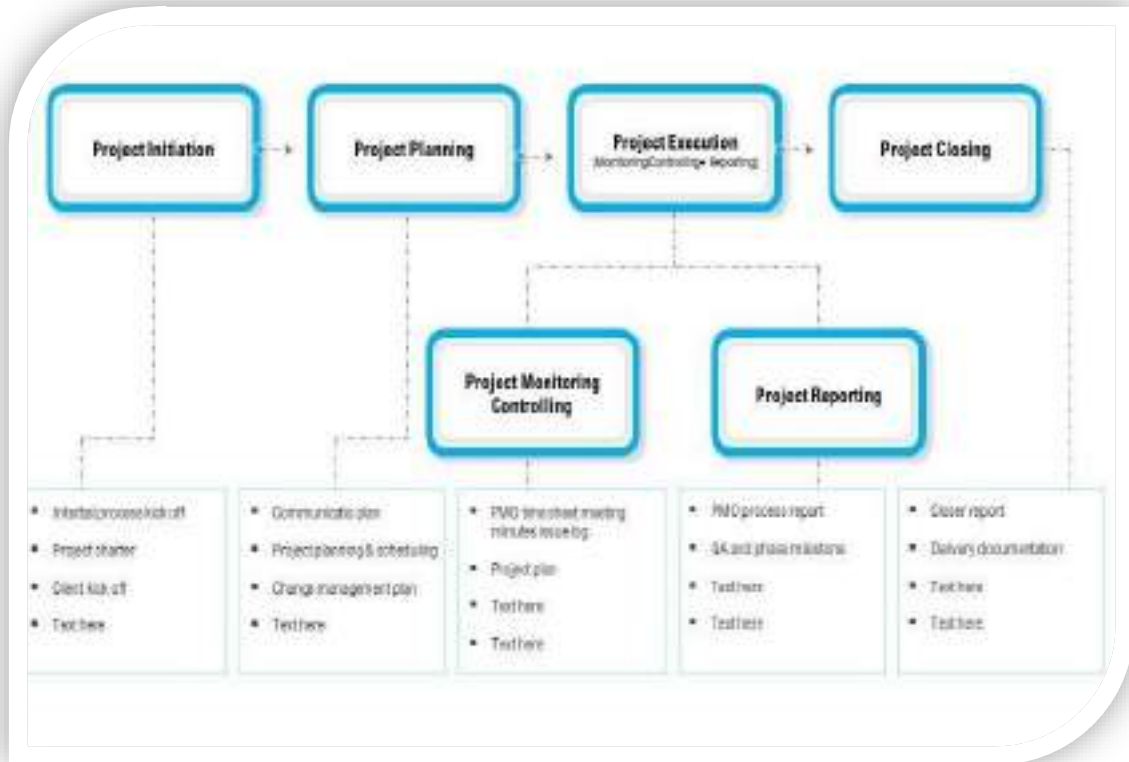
Project Initiation

Project Planning

Project Execution
(Monitoring/Controlling + Reporting)

Project Closing

Project Monitoring Controlling

Project Reporting

- Internal process kick off
- Project charter
- Client kick off
- Text here

- Communicate plan
- Project planning & scheduling
- Change management plan
- Text here

- PMO time sheet meeting minutes issue log
- Project plan
- Text here
- Text here

- PMO process report
- QA and phase milestone
- Text here
- Text here

- Closer report
- Delivery documentation
- Text here
- Text here